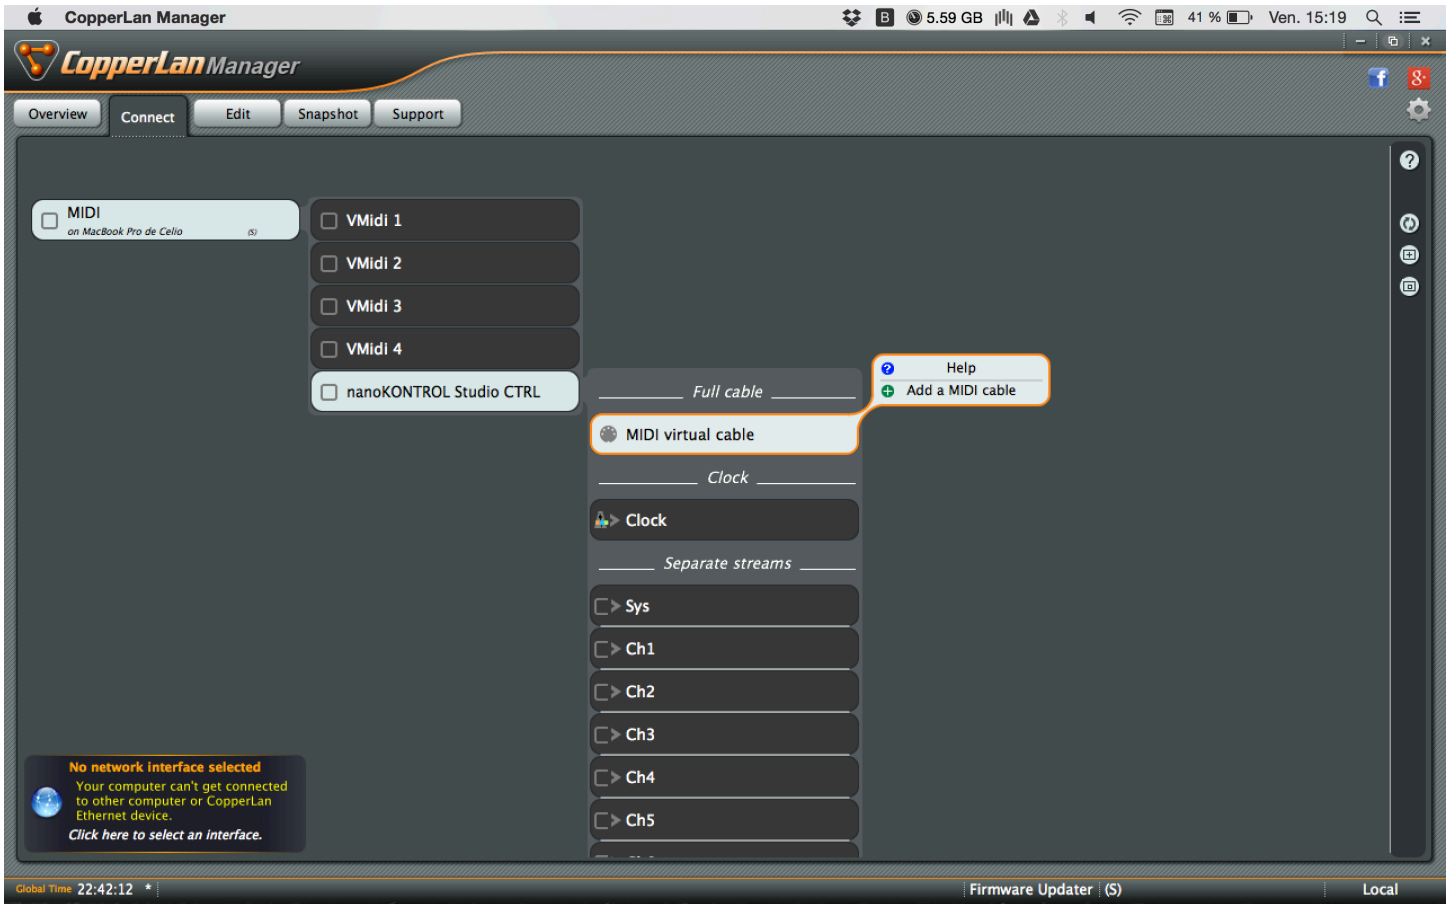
CopperLan Manager

5.59 GB

41 %

Ven. 15:19

CopperLan Manager

Overview

Connect

Edit

Snapshot

Support

MIDI
on MacBook Pro de Celio (S)

VMidi 1

VMidi 2

VMidi 3

VMidi 4

nanoKONTROL Studio CTRL

Full cable

MIDI virtual cable

Help

Add a MIDI cable

Clock

Clock

Separate streams

Sys

Ch1

Ch2

Ch3

Ch4

Ch5

No network interface selected
Your computer can't get connected to other computer or CopperLan Ethernet device.
Click here to select an interface.

Global Time 22:42:12 *

Firmware Updater (S)

Local